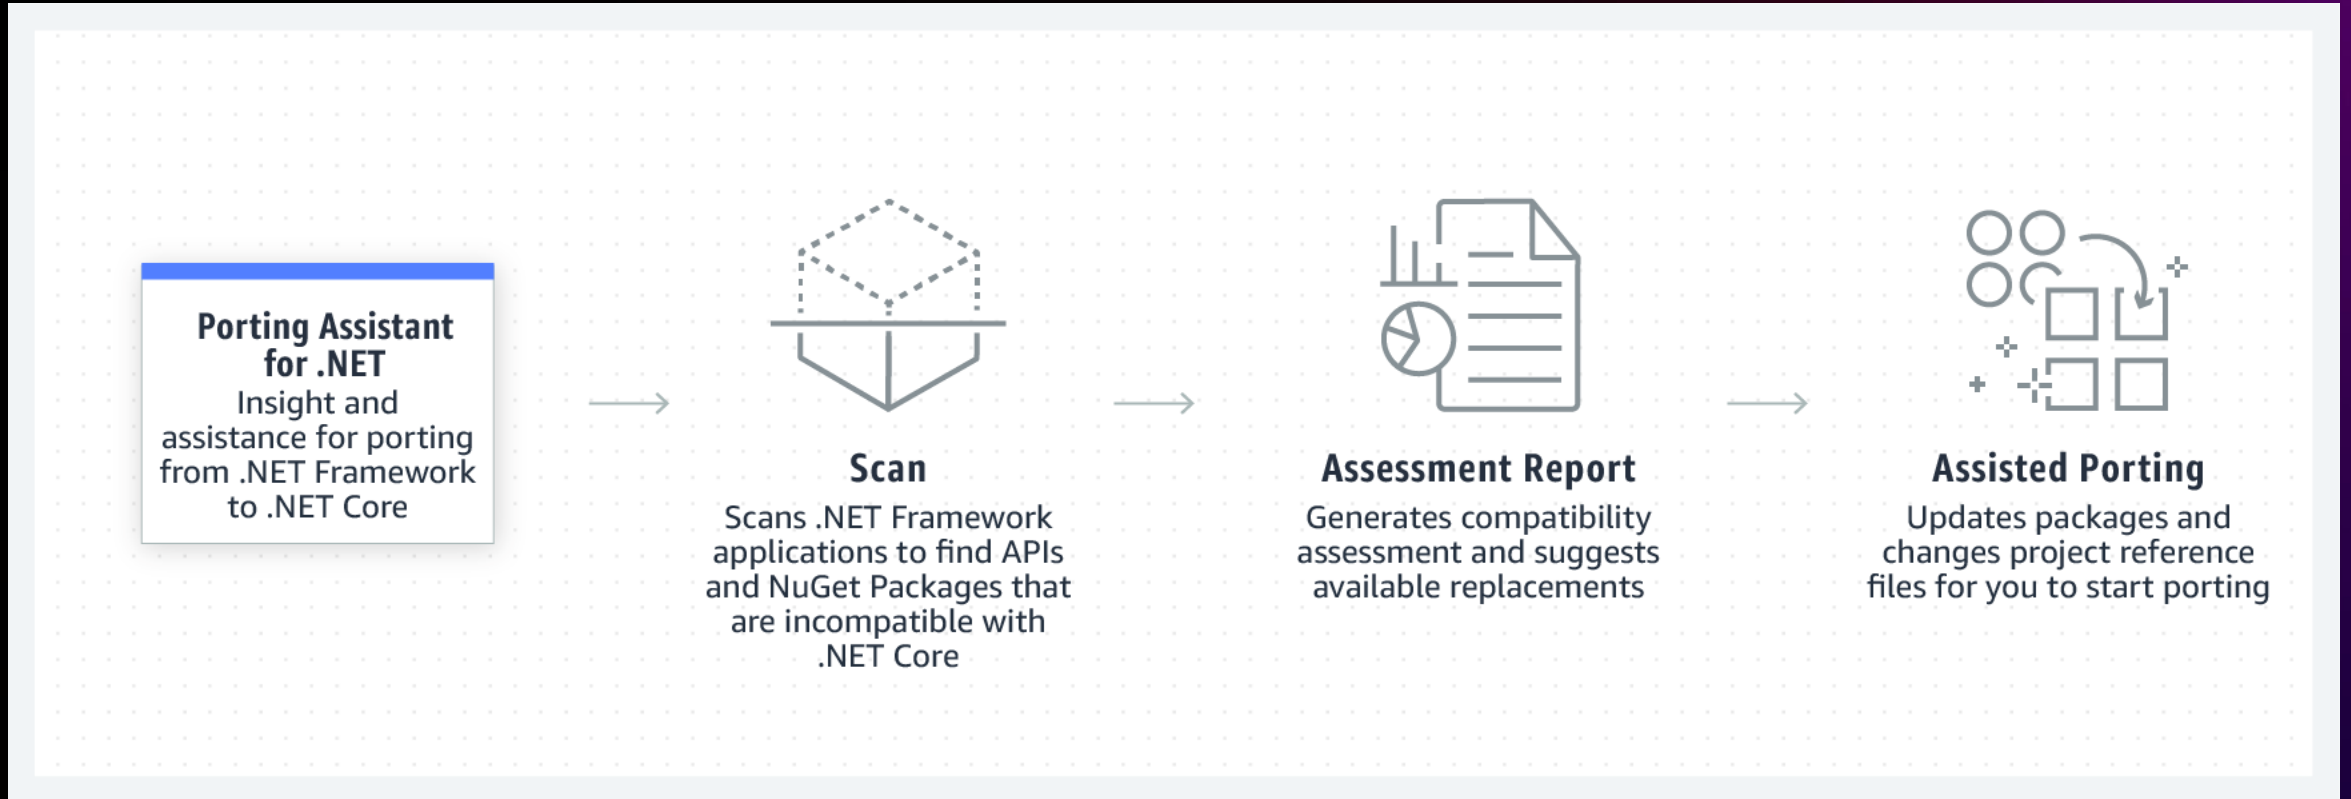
**Porting Assistant for .NET**
Insight and assistance for porting from .NET Framework to .NET Core

**Scan**
Scans .NET Framework applications to find APIs and NuGet Packages that are incompatible with .NET Core

**Assessment Report**
Generates compatibility assessment and suggests available replacements

**Assisted Porting**
Updates packages and changes project reference files for you to start porting